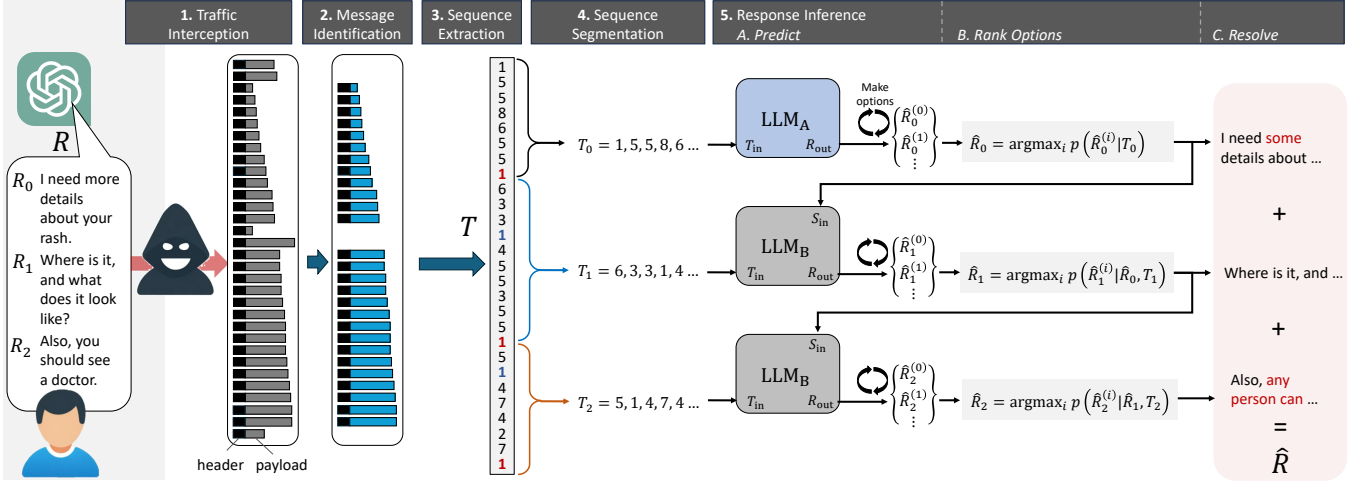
1. Traffic Interception

2. Message Identification

3. Sequence Extraction

4. Sequence Segmentation

5. Response Inference
A. Predict
B. Rank Options
C. Resolve

$R$

$R_0$ I need more details about your rash.

$R_1$ Where is it, and what does it look like?

$R_2$ Also, you should see a doctor.

header payload

$T$

1
5
5
8
6
5
5
1
6
3
3
1
4
5
5
3
5
5
1
5
1
4
7
4
2
7
1

$T_0 = 1, 5, 5, 8, 6 \ldots$

$T_1 = 6, 3, 3, 1, 4 \ldots$

$T_2 = 5, 1, 4, 7, 4 \ldots$

$\text{LLM}_\text{A}$
$T_\text{in}$ $R_\text{out}$

Make options

$\hat{R}_0^{(0)}$
$\hat{R}_0^{(1)}$
⋮

$\hat{R}_0 = \text{argmax}_i \; p\left(\hat{R}_0^{(i)} | T_0\right)$

$S_\text{in}$
$\text{LLM}_\text{B}$
$T_\text{in}$ $R_\text{out}$

$\hat{R}_1^{(0)}$
$\hat{R}_1^{(1)}$
⋮

$\hat{R}_1 = \text{argmax}_i \; p\left(\hat{R}_1^{(i)} | \hat{R}_0, T_1\right)$

$S_\text{in}$
$\text{LLM}_\text{B}$
$T_\text{in}$ $R_\text{out}$

$\hat{R}_2^{(0)}$
$\hat{R}_2^{(1)}$
⋮

$\hat{R}_2 = \text{argmax}_i \; p\left(\hat{R}_2^{(i)} | \hat{R}_1, T_2\right)$

I need some details about …

+

Where is it, and …

+

Also, any person can …

=

$\hat{R}$